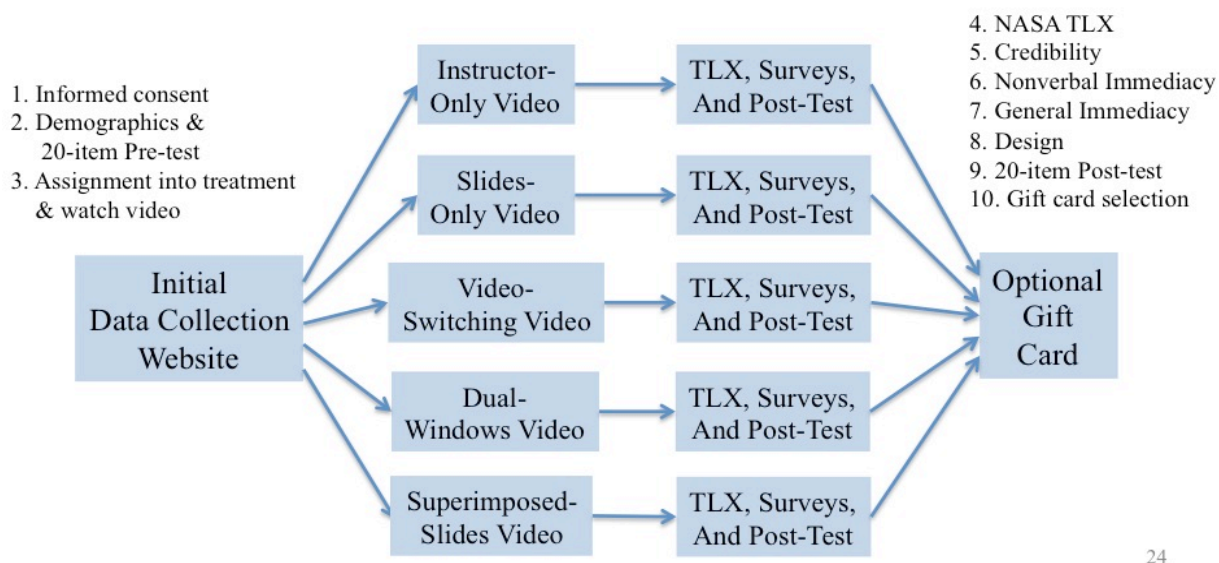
1. Informed consent
2. Demographics & 20-item Pre-test
3. Assignment into treatment & watch video

Initial Data Collection Website

Instructor-Only Video

Slides-Only Video

Video-Switching Video

Dual-Windows Video

Superimposed-Slides Video

TLX, Surveys, And Post-Test

TLX, Surveys, And Post-Test

TLX, Surveys, And Post-Test

TLX, Surveys, And Post-Test

TLX, Surveys, And Post-Test

4. NASA TLX
5. Credibility
6. Nonverbal Immediacy
7. General Immediacy
8. Design
9. 20-item Post-test
10. Gift card selection

Optional Gift Card

24